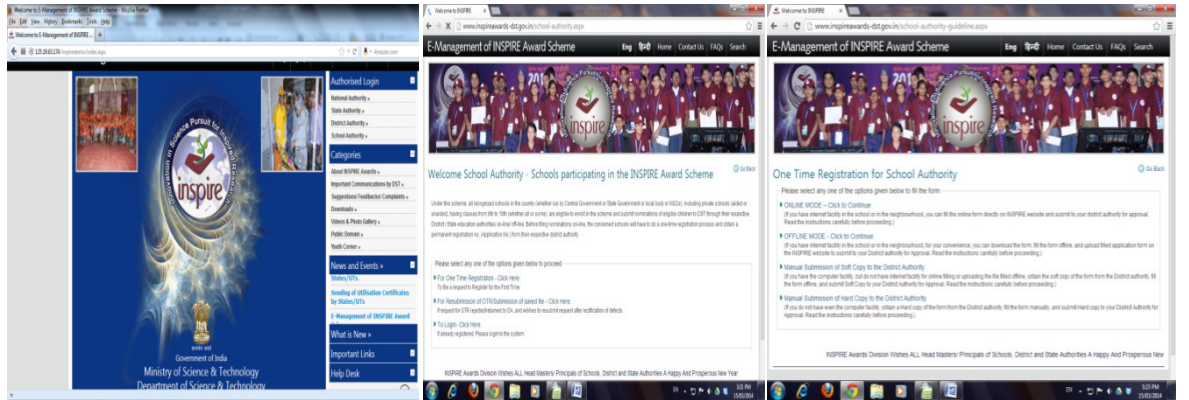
Welcome to E-Management of INSPIRE Award Scheme - Mozilla Firefox

File Edit View History Bookmarks Tools Help

Welcome to E-Management of INSPIRE... +

125.18.82.174/inspirestmp/index.aspx

Amazon.com

inspire

Government of India
Ministry of Science & Technology
Department of Science & Technology

Authorised Login
National Authority »
State Authority »
District Authority »
School Authority »

Categories
About INSPIRE Awards »
Important Communications by DST »
Suggestions/Feedback/Complaints »
Downloads »
Videos & Photo Gallery »
Public Domain »
Youth Corner »

News and Events »
States/UTs.
Sending of Utilisation Certificates by States/UTs
E-Management of INSPIRE Award

What is New »

Important Links

Help Desk

Welcome to INSPIRE

www.inspireawards-dst.gov.in/school-authority.aspx

E-Management of INSPIRE Award Scheme

Eng हिन्दी Home Contact Us FAQs Search

inspire

Welcome School Authority - Schools participating in the INSPIRE Award Scheme

Go Back

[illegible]

Please select any one of the options given below to proceed

For One Time Registration - Click Here
To file a request to Register for the First Time.

For Resubmission of OTR/Submission of saved file - Click Here
If request for OTR rejected/returned to DA and wishes to resubmit request after rectification of defects.

To Login- Click Here
If already registered, Please login to the system.

INSPIRE Awards Division Wishes ALL Head Masters/ Principals of Schools, District and State Authorities A Happy And Prosperous New Year

3:21 PM
15/01/2014

Welcome to INSPIRE

www.inspireawards-dst.gov.in/school-authority-guideline.aspx

E-Management of INSPIRE Award Scheme

Eng हिन्दी Home Contact Us FAQs Search

One Time Registration for School Authority

Go Back

Please select any one of the options given below to fill the form

ONLINE MODE – Click to Continue
(If you have internet facility in the school or in the neighbourhood, you can fill the online form directly on INSPIRE website and submit to your district authority for approval. Read the instructions carefully before proceeding.)

OFFLINE MODE - Click to Continue
(If you have internet facility in the school or in the neighbourhood, for your convenience, you can download the form, fill the form offline, and upload filled application form on the INSPIRE website to submit to your District authority for Approval. Read the instructions carefully before proceeding.)

Manual Submission of Soft Copy to the District Authority
(If you have the computer facility, but do not have internet facility for online filling or uploading the file filled offline, obtain the soft copy of the form from the District authority, fill the form offline, and submit Soft Copy to your District Authority for Approval. Read the instructions carefully before proceeding.)

Manual Submission of Hard Copy to the District Authority
(If you do not have even the computer facility, obtain a Hard copy of the form from the District authority, fill the form manually, and submit Hard copy to your District Authority for Approval. Read the instructions carefully before proceeding.)

INSPIRE Awards Division Wishes ALL Head Masters/ Principals of Schools, District and State Authorities A Happy And Prosperous New

3:23 PM
15/01/2014